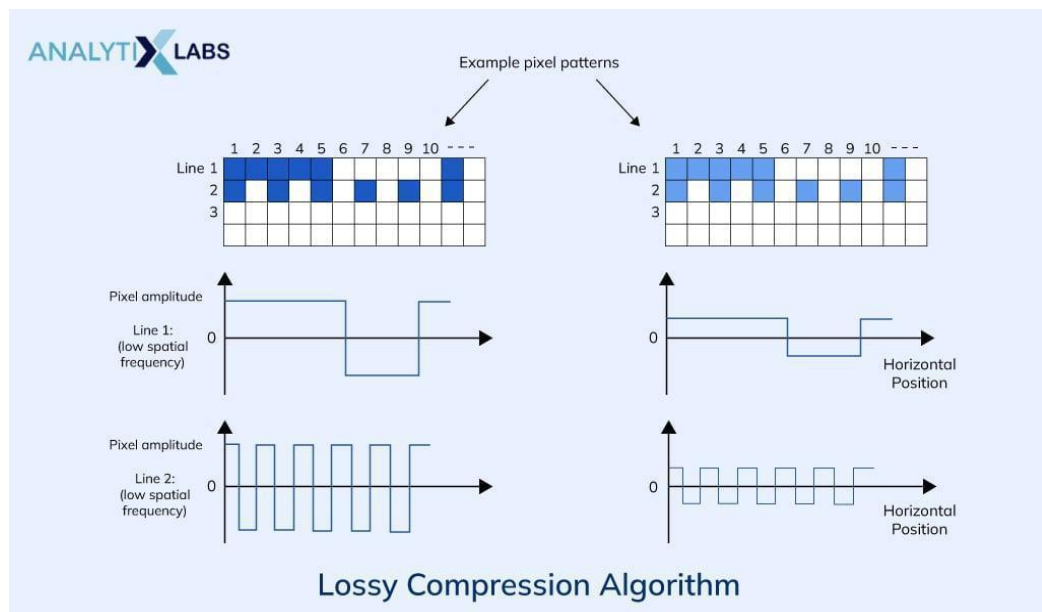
ANALYTIX LABS

Example pixel patterns

1 2 3 4 5 6 7 8 9 10 - - -
Line 1
2
3

1 2 3 4 5 6 7 8 9 10 - - -
Line 1
2
3

Pixel amplitude
Line 1: (low spatial frequency)
0

0
Horizontal Position

Pixel amplitude
Line 2: (low spatial frequency)
0

0
Horizontal Position

Lossy Compression Algorithm